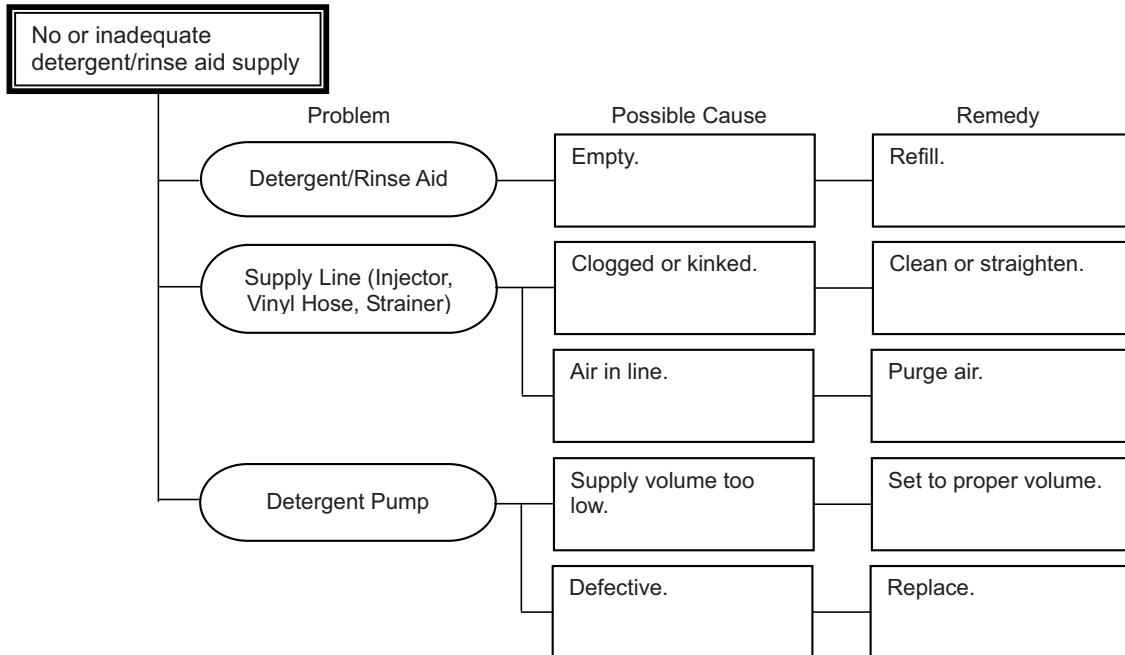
No or inadequate detergent/rinse aid supply

Problem

Possible Cause

Remedy

Detergent/Rinse Aid

Empty.

Refill.

Supply Line (Injector, Vinyl Hose, Strainer)

Clogged or kinked.

Clean or straighten.

Air in line.

Purge air.

Detergent Pump

Supply volume too low.

Set to proper volume.

Defective.

Replace.